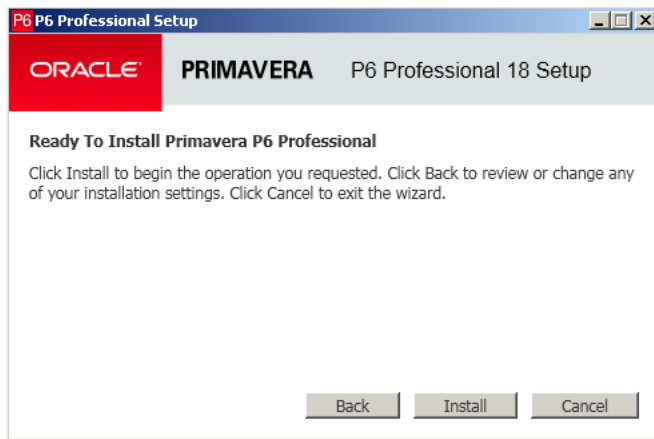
P6 P6 Professional Setup

ORACLE PRIMAVERA P6 Professional 18 Setup

Ready To Install Primavera P6 Professional

Click Install to begin the operation you requested. Click Back to review or change any of your installation settings. Click Cancel to exit the wizard.

Back Install Cancel